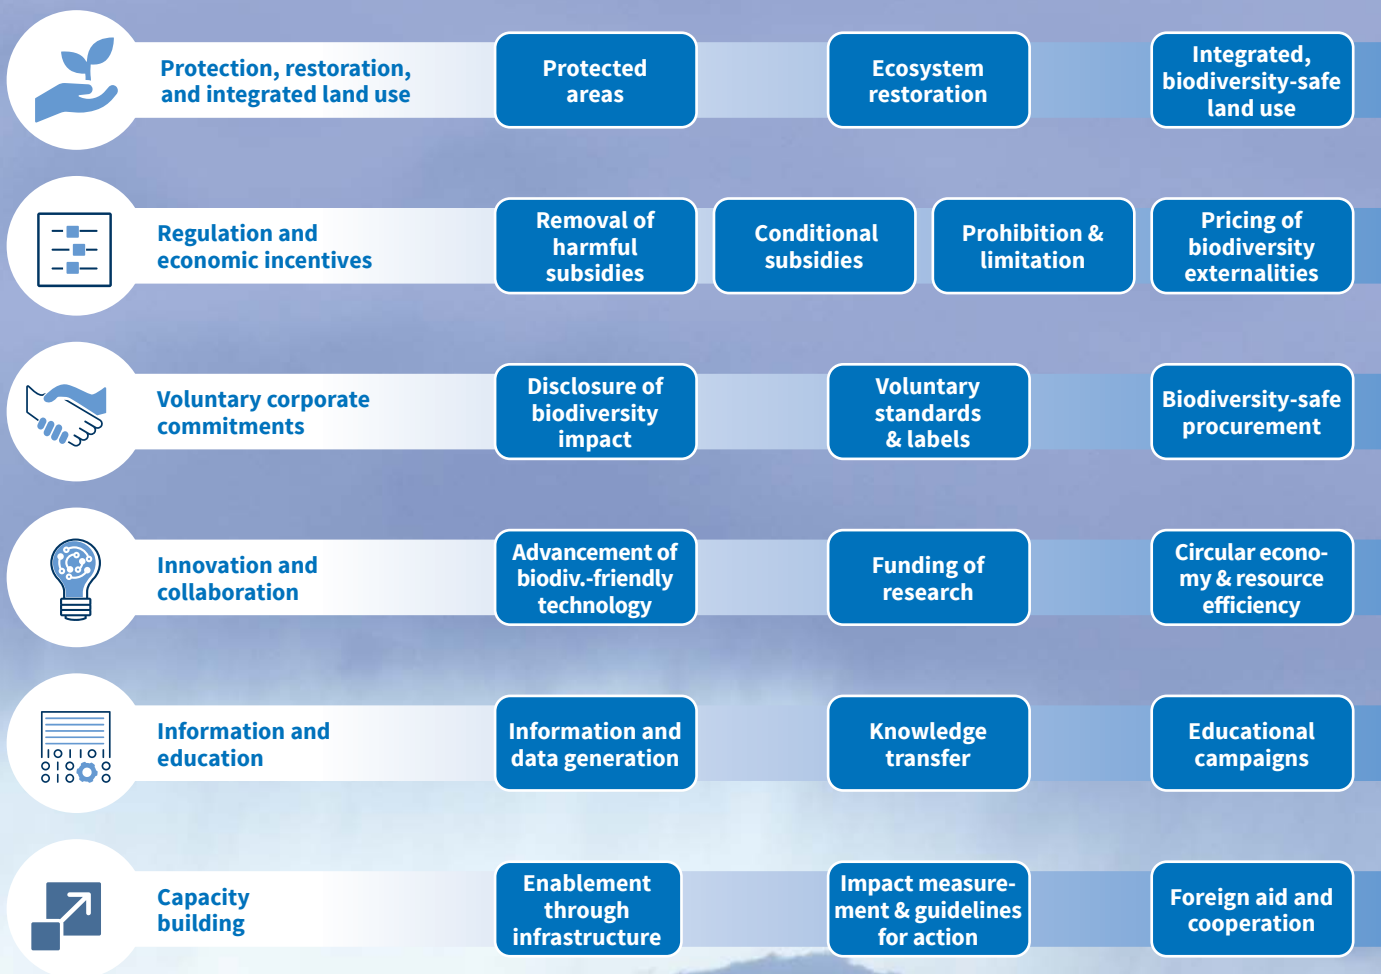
Protection, restoration, and integrated land use

Protected areas

Ecosystem restoration

Integrated, biodiversity-safe land use

Regulation and economic incentives

Removal of harmful subsidies

Conditional subsidies

Prohibition & limitation

Pricing of biodiversity externalities

Voluntary corporate commitments

Disclosure of biodiversity impact

Voluntary standards & labels

Biodiversity-safe procurement

Innovation and collaboration

Advancement of biodiv.-friendly technology

Funding of research

Circular economy & resource efficiency

Information and education

Information and data generation

Knowledge transfer

Educational campaigns

Capacity building

Enablement through infrastructure

Impact measurement & guidelines for action

Foreign aid and cooperation